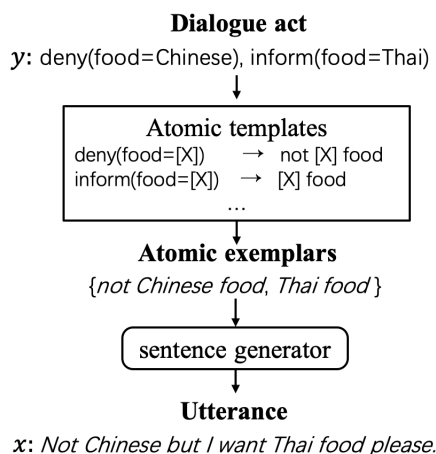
Dialogue act

$y$: deny(food=Chinese), inform(food=Thai)

Atomic templates

deny(food=[X]) → not [X] food

inform(food=[X]) → [X] food

…

Atomic exemplars

{*not Chinese food*, *Thai food*}

sentence generator

Utterance

$x$: *Not Chinese but I want Thai food please.*